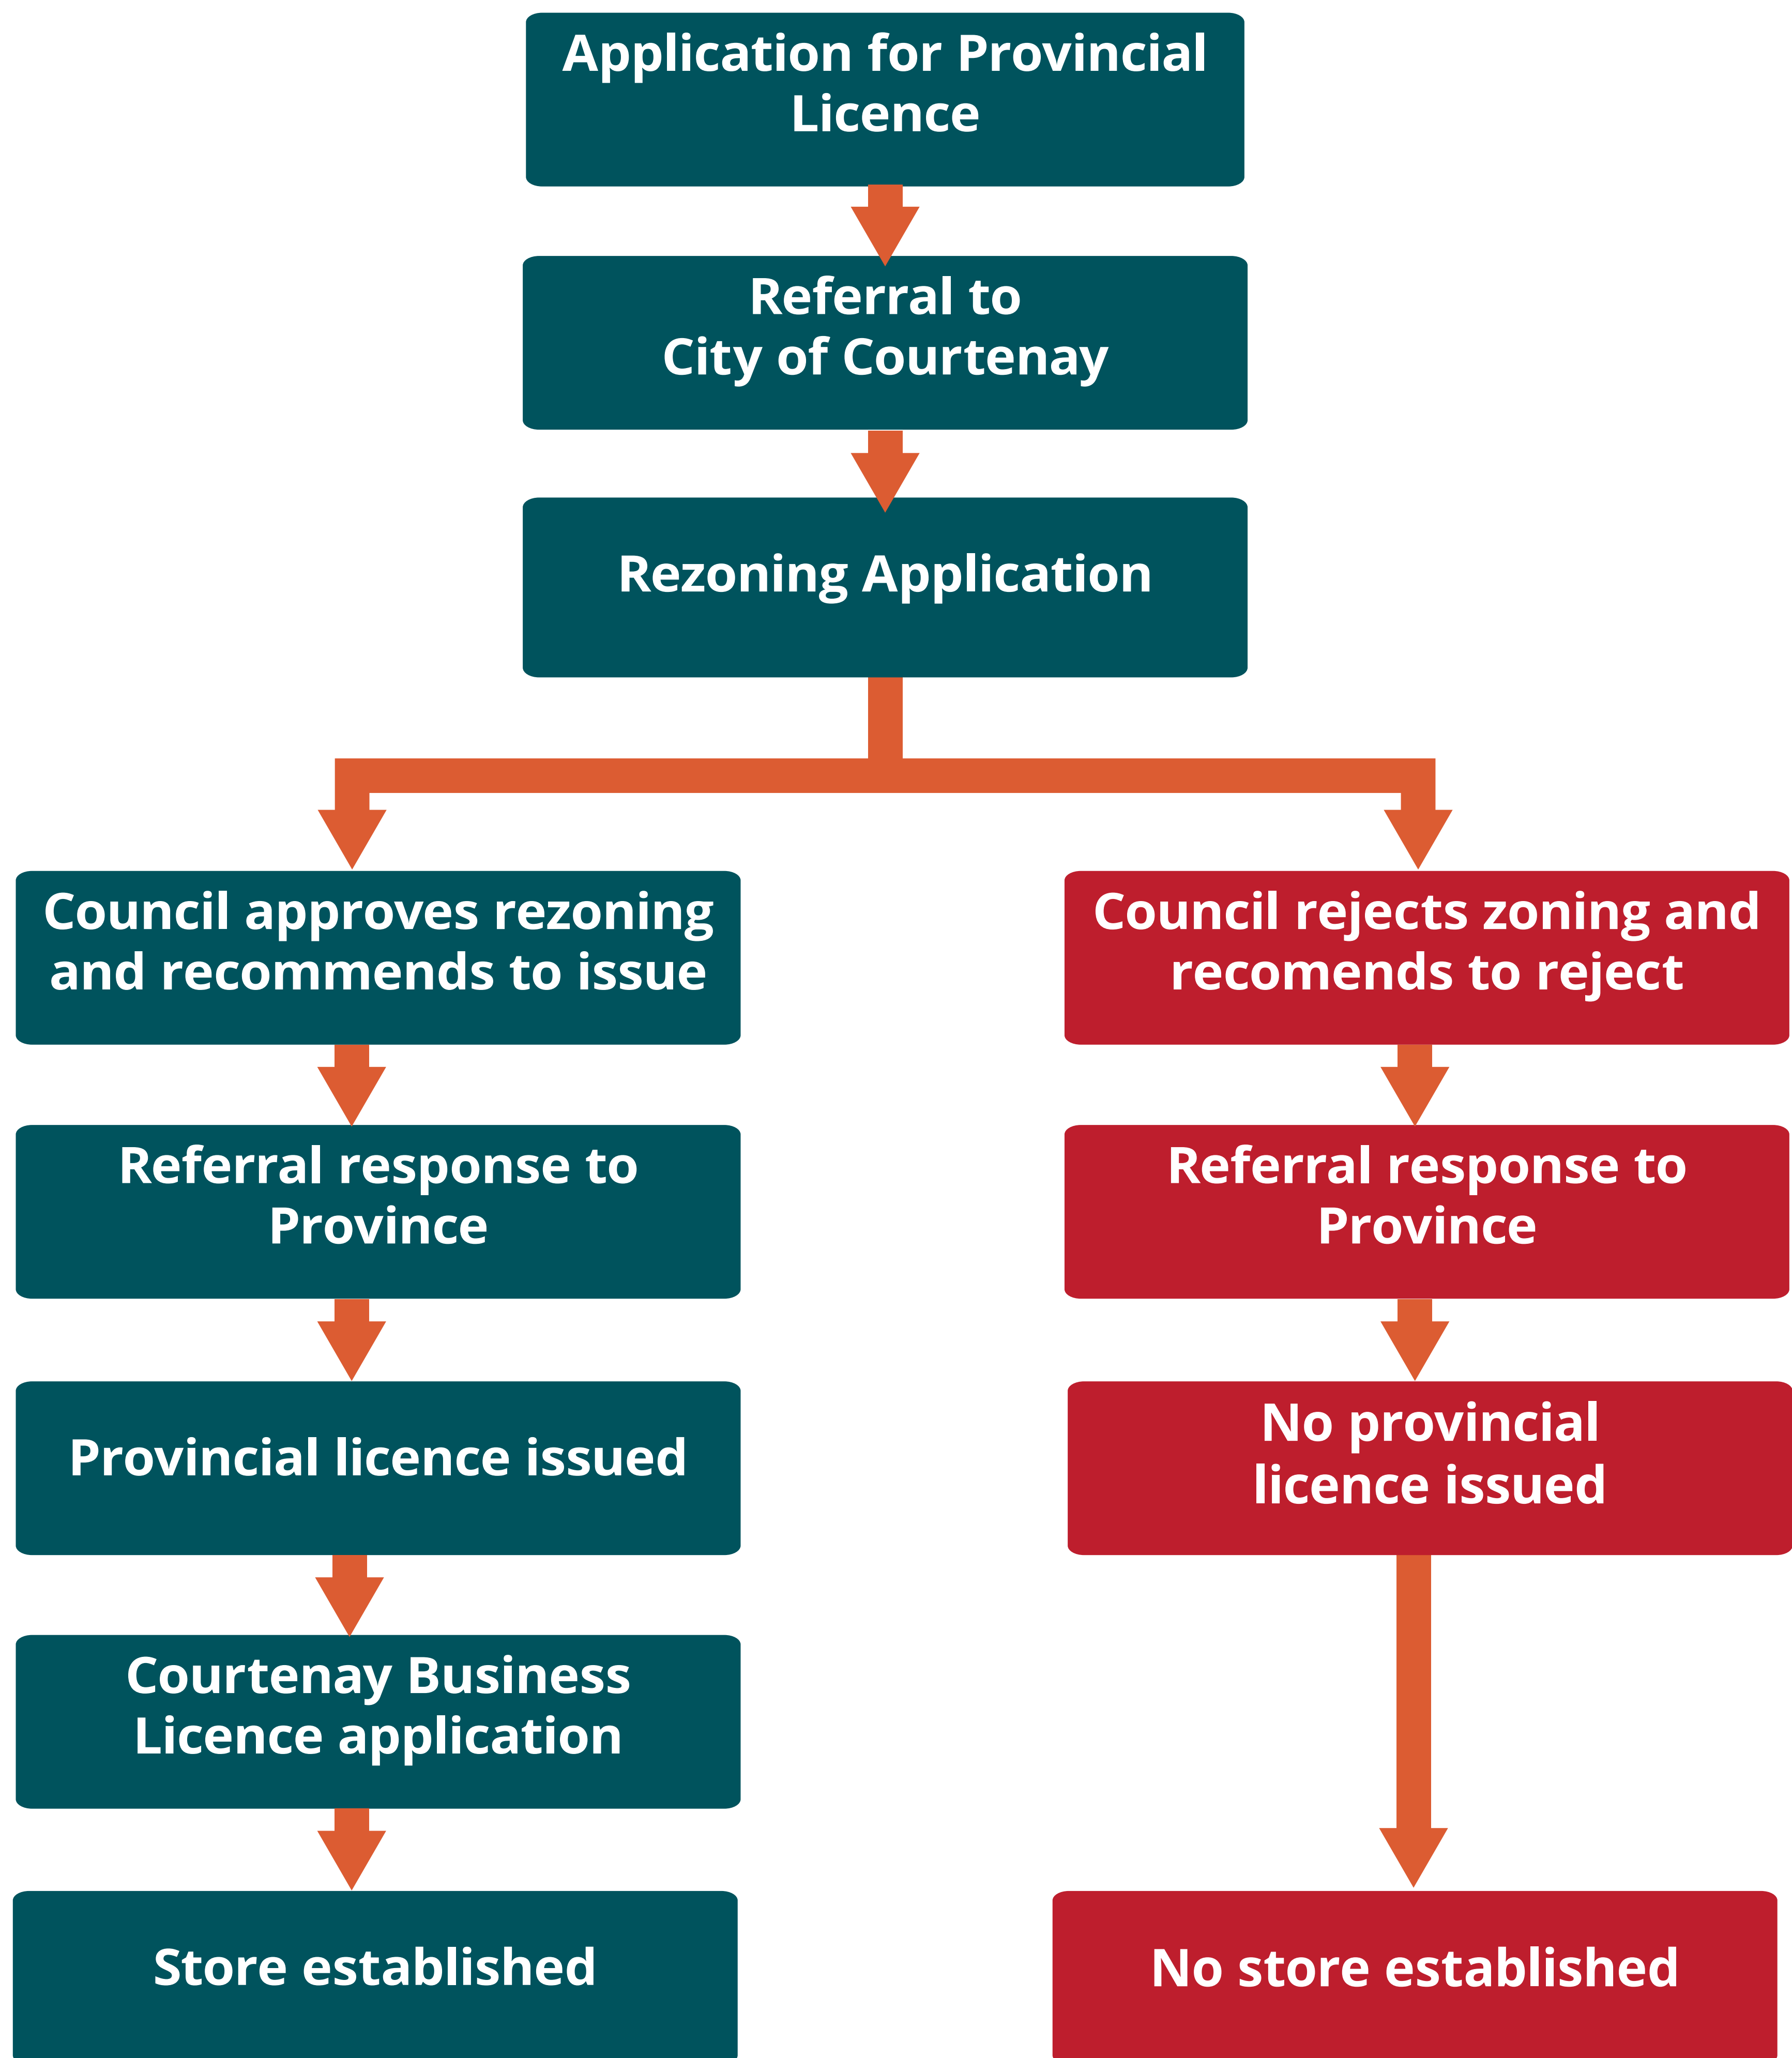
Application for Provincial Licence

Referral to City of Courtenay

Rezoning Application

Council approves rezoning and recommends to issue

Referral response to Province

Provincial licence issued

Courtenay Business Licence application

Store established

Council rejects zoning and recomends to reject

Referral response to Province

No provincial licence issued

No store established